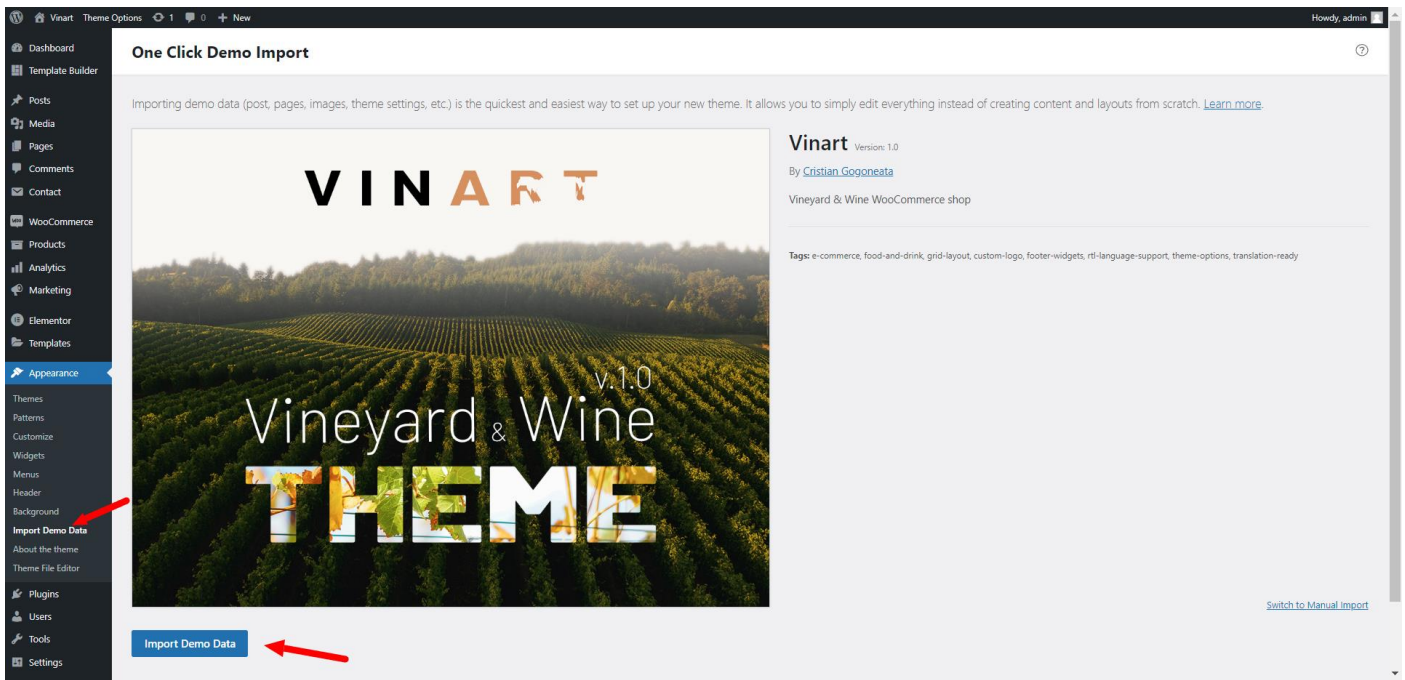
Vinart Theme Options 1 0 + New

Howdy, admin

Dashboard
Template Builder
Posts
Media
Pages
Comments
Contact
WooCommerce
Products
Analytics
Marketing
Elementor
Templates
Appearance
Themes
Patterns
Customize
Widgets
Menus
Header
Background
Import Demo Data
About the theme
Theme File Editor
Plugins
Users
Tools
Settings

One Click Demo Import

Importing demo data (post, pages, images, theme settings, etc.) is the quickest and easiest way to set up your new theme. It allows you to simply edit everything instead of creating content and layouts from scratch. Learn more.

VINART

v.1.0
Vineyard & Wine
THEME

Vinart Version: 1.0

By Cristian Gogoneata

Vineyard & Wine WooCommerce shop

Tags: e-commerce, food-and-drink, grid-layout, custom-logo, footer-widgets, rtl-language-support, theme-options, translation-ready

Switch to Manual Import

Import Demo Data